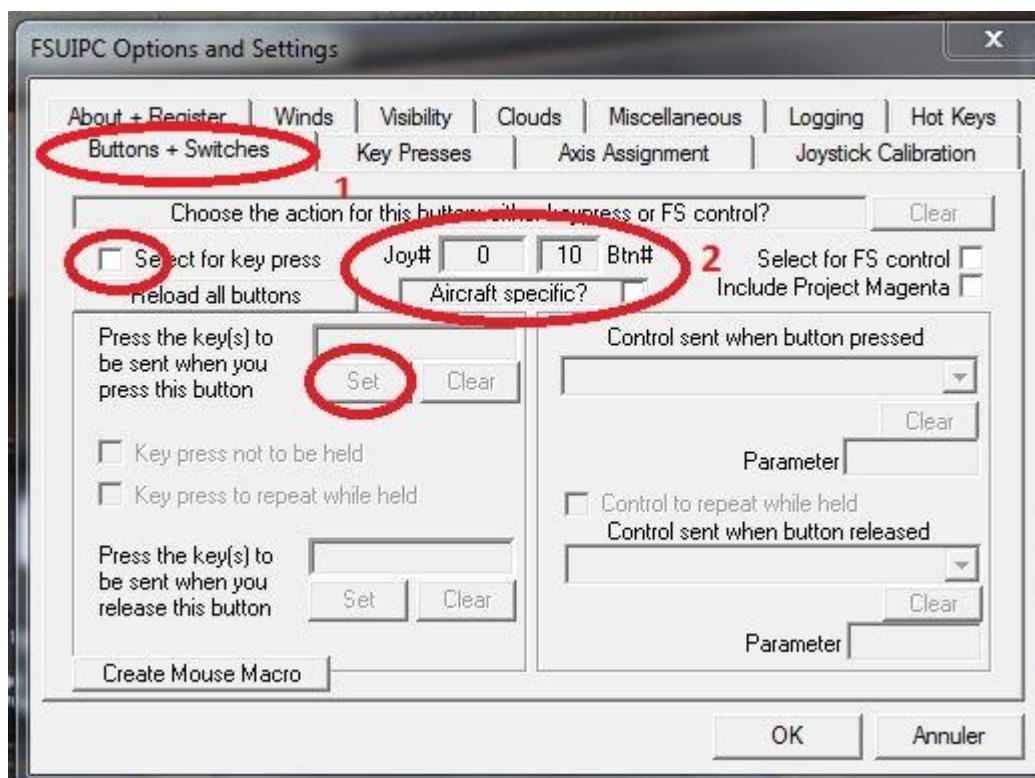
FSUIPC Options and Settings

x

About + Register | Winds | Visibility | Clouds | Miscellaneous | Logging | Hot Keys

Buttons + Switches | Key Presses | Axis Assignment | Joystick Calibration

1

Choose the action for this button: either keypress or FS control?

Clear

Select for key press

Joy# 0 10 Btn#

2

Select for FS control

Reload all buttons

Aircraft specific?

Include Project Magenta

Press the key(s) to be sent when you press this button

Set

Clear

Key press not to be held

Key press to repeat while held

Press the key(s) to be sent when you release this button

Set

Clear

Create Mouse Macro

Control sent when button pressed

Clear

Parameter

Control to repeat while held

Control sent when button released

Clear

Parameter

OK

Annuler